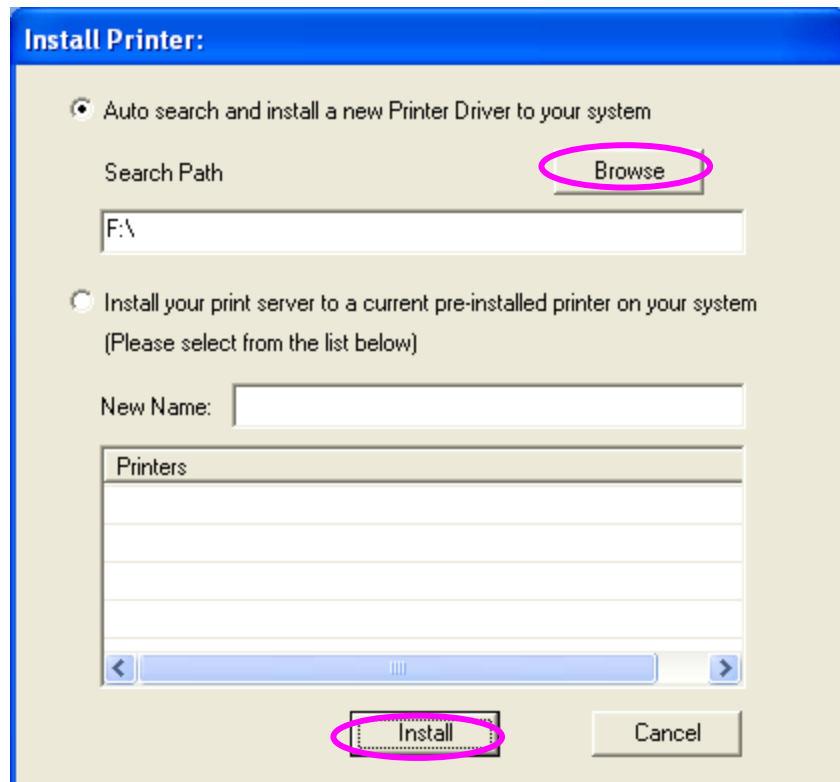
Install Printer:

Auto search and install a new Printer Driver to your system

Search Path

Browse

F:\

Install your print server to a current pre-installed printer on your system (Please select from the list below)

New Name:

| Printers |
|---|

Install

Cancel